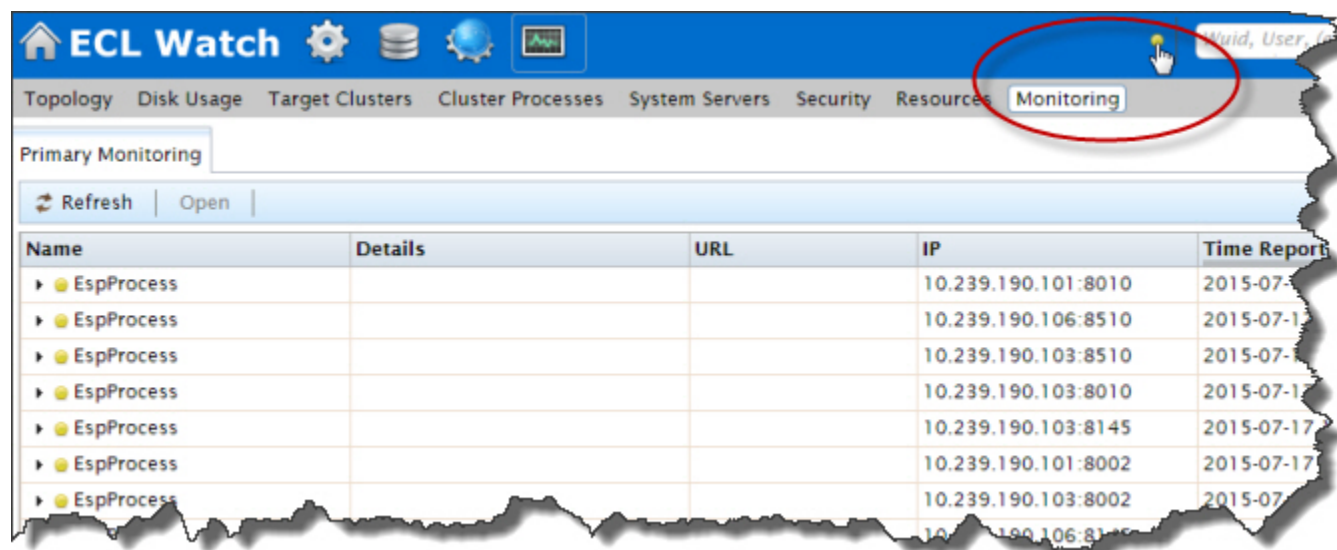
ECL Watch

Wuid, User, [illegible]

Topology Disk Usage Target Clusters Cluster Processes System Servers Security Resources Monitoring

Primary Monitoring

Refresh | Open |

| Name | Details | URL | IP | Time Report |
|---|---|---|---|---|
| EspProcess | | | 10.239.190.101:8010 | 2015-07-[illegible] |
| EspProcess | | | 10.239.190.106:8510 | 2015-07-1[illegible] |
| EspProcess | | | 10.239.190.103:8510 | 2015-07-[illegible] |
| EspProcess | | | 10.239.190.103:8010 | 2015-07-1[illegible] |
| EspProcess | | | 10.239.190.103:8145 | 2015-07-17 |
| EspProcess | | | 10.239.190.101:8002 | 2015-07-17 |
| EspProcess | | | 10.239.190.103:8002 | 2015-07-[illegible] |
| | | | 10.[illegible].190.106:8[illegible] | |